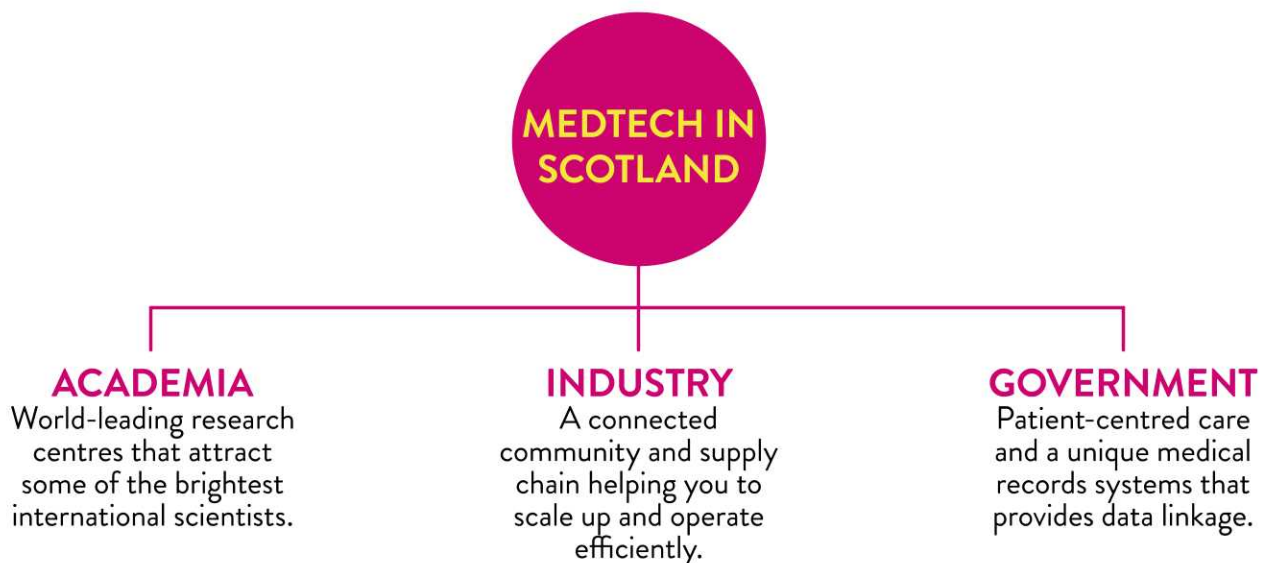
MEDTECH IN SCOTLAND

ACADEMIA
World-leading research centres that attract some of the brightest international scientists.

INDUSTRY
A connected community and supply chain helping you to scale up and operate efficiently.

GOVERNMENT
Patient-centred care and a unique medical records systems that provides data linkage.